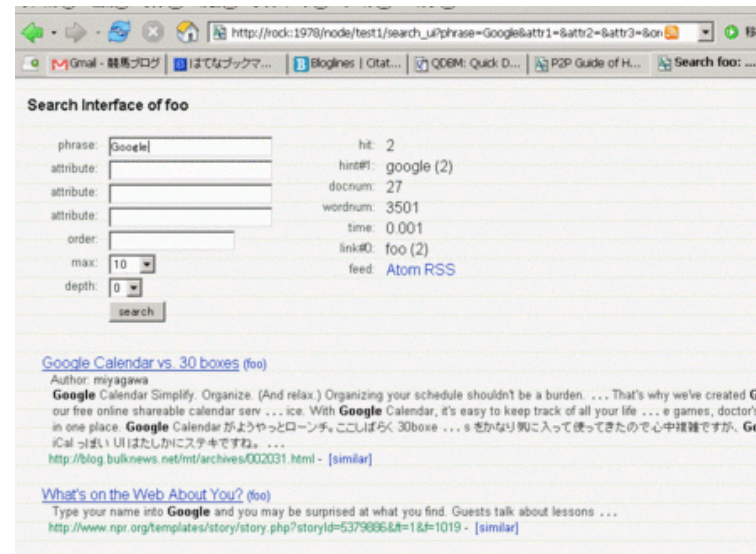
http://rock:1978/node/test1/search_ui?phrase=Google&attr1=&attr2=&attr3=&on

Gmail - 競馬ブログ | はてなブックマ... | Bloglines | Citat... | QDBM: Quick D... | P2P Guide of H... | Search foo: ...

Search Interface of foo

phrase: Google
attribute:
attribute:
attribute:
order:
max: 10
depth: 0
search

hit: 2
hint#1: google (2)
docnum: 27
wordnum: 3501
time: 0.001
link#0: foo (2)
feed: Atom RSS

Google Calendar vs. 30 boxes (foo)
Author: miyagawa
Google Calendar Simplify. Organize. (And relax.) Organizing your schedule shouldn't be a burden. ... That's why we've created G our free online shareable calendar serv ... ice. With Google Calendar, it's easy to keep track of all your life ... e games, doctor's in one place. Google Calendar がようやっとローンチ。ここしばらく 30boxe ... s をかなり気に入って使ってきたので心中複雑ですが、Go iCal っぽい UI はたしかにステキですね。...
http://blog.bulknews.net/mt/archives/002031.html - [similar]

What's on the Web About You? (foo)
Type your name into Google and you may be surprised at what you find. Guests talk about lessons ...
http://www.npr.org/templates/story/story.php?storyId=5379886&ft=1&f=1019 - [similar]